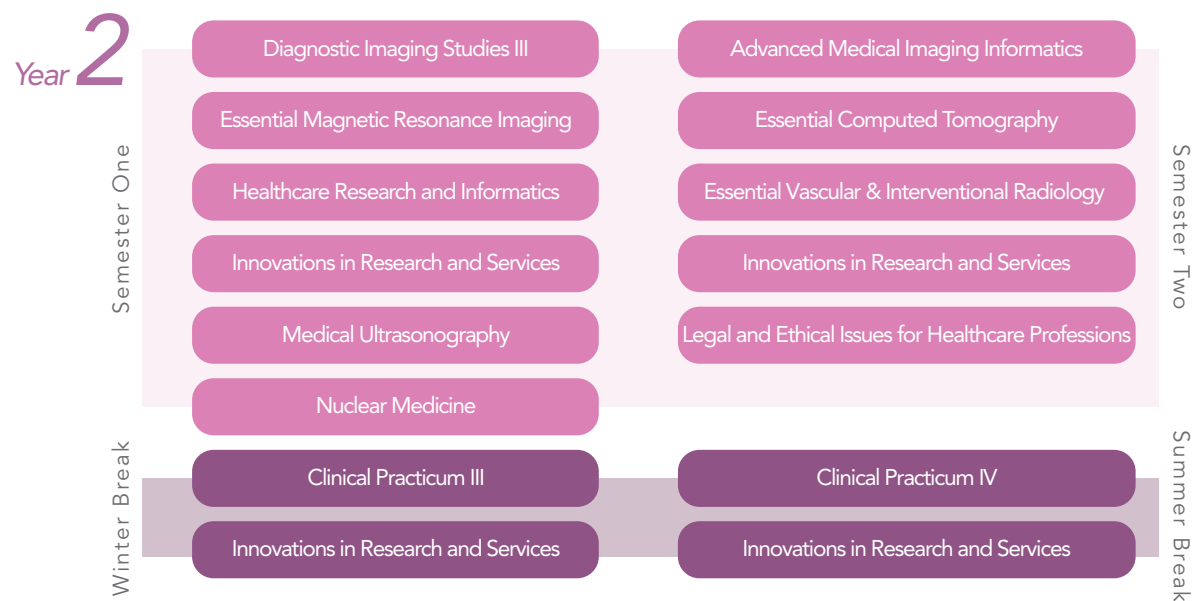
Year 2

Semester One

Diagnostic Imaging Studies III

Essential Magnetic Resonance Imaging

Healthcare Research and Informatics

Innovations in Research and Services

Medical Ultrasonography

Nuclear Medicine

Semester Two

Advanced Medical Imaging Informatics

Essential Computed Tomography

Essential Vascular & Interventional Radiology

Innovations in Research and Services

Legal and Ethical Issues for Healthcare Professions

Winter Break

Clinical Practicum III

Innovations in Research and Services

Summer Break

Clinical Practicum IV

Innovations in Research and Services